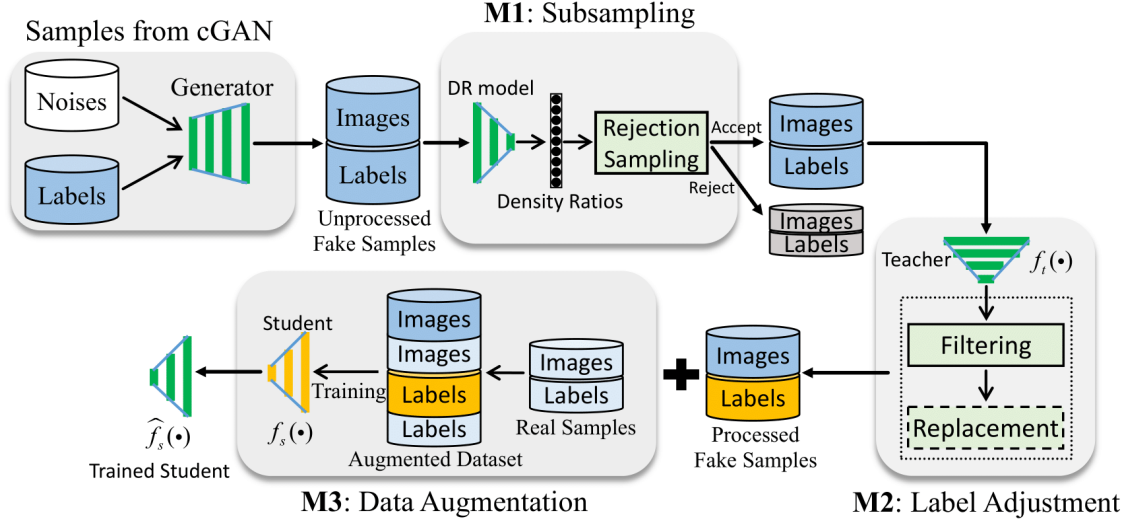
Samples from cGAN

Noises

Labels

Generator

Images

Labels

Unprocessed Fake Samples

**M1**: Subsampling

DR model

Density Ratios

Rejection Sampling

Accept

Reject

Images

Labels

Images

Labels

Teacher $f_t(\bullet)$

Filtering

Replacement

**M2**: Label Adjustment

Images

Labels

Processed Fake Samples

Images

Labels

Real Samples

Images

Images

Labels

Labels

Augmented Dataset

Training

Student

$f_s(\bullet)$

$\widehat{f_s}(\bullet)$

Trained Student

**M3**: Data Augmentation